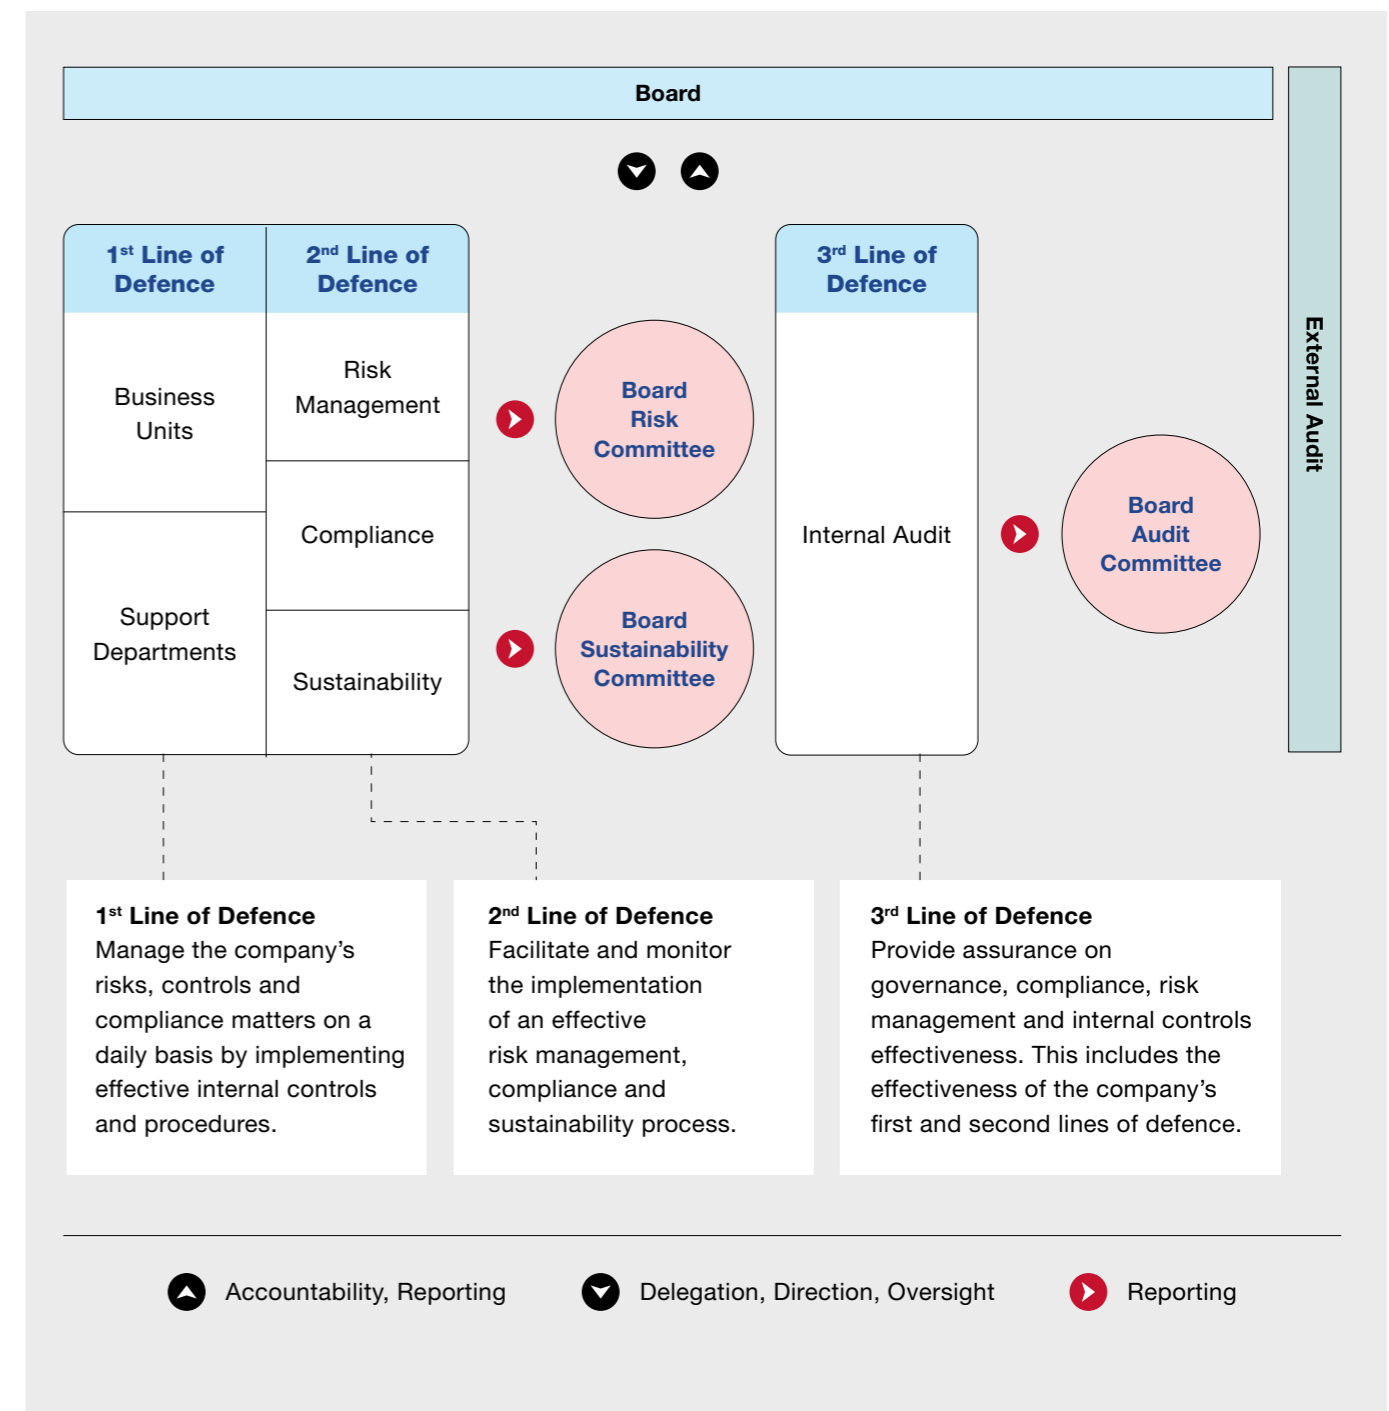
Board

External Audit

| 1$^{st}$ Line of Defence | 2$^{nd}$ Line of Defence |
|---|---|
| Business Units | Risk Management |
| | Compliance |
| Support Departments | Sustainability |

Board Risk Committee

Board Sustainability Committee

3$^{rd}$ Line of Defence

Internal Audit

Board Audit Committee

1$^{st}$ Line of Defence
Manage the company's risks, controls and compliance matters on a daily basis by implementing effective internal controls and procedures.

2$^{nd}$ Line of Defence
Facilitate and monitor the implementation of an effective risk management, compliance and sustainability process.

3$^{rd}$ Line of Defence
Provide assurance on governance, compliance, risk management and internal controls effectiveness. This includes the effectiveness of the company's first and second lines of defence.

Accountability, Reporting Delegation, Direction, Oversight Reporting